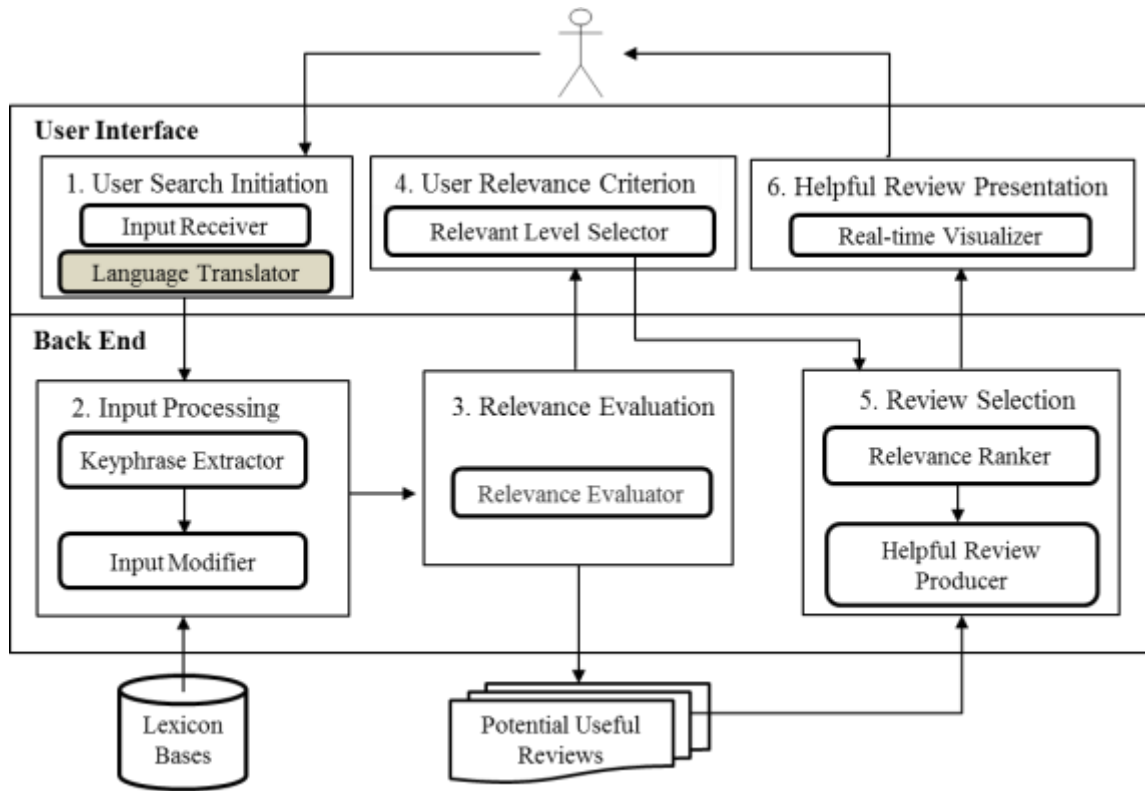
User Interface

1. User Search Initiation

Input Receiver

Language Translator

4. User Relevance Criterion

Relevant Level Selector

6. Helpful Review Presentation

Real-time Visualizer

Back End

2. Input Processing

Keyphrase Extractor

Input Modifier

3. Relevance Evaluation

Relevance Evaluator

5. Review Selection

Relevance Ranker

Helpful Review Producer

Lexicon Bases

Potential Useful Reviews